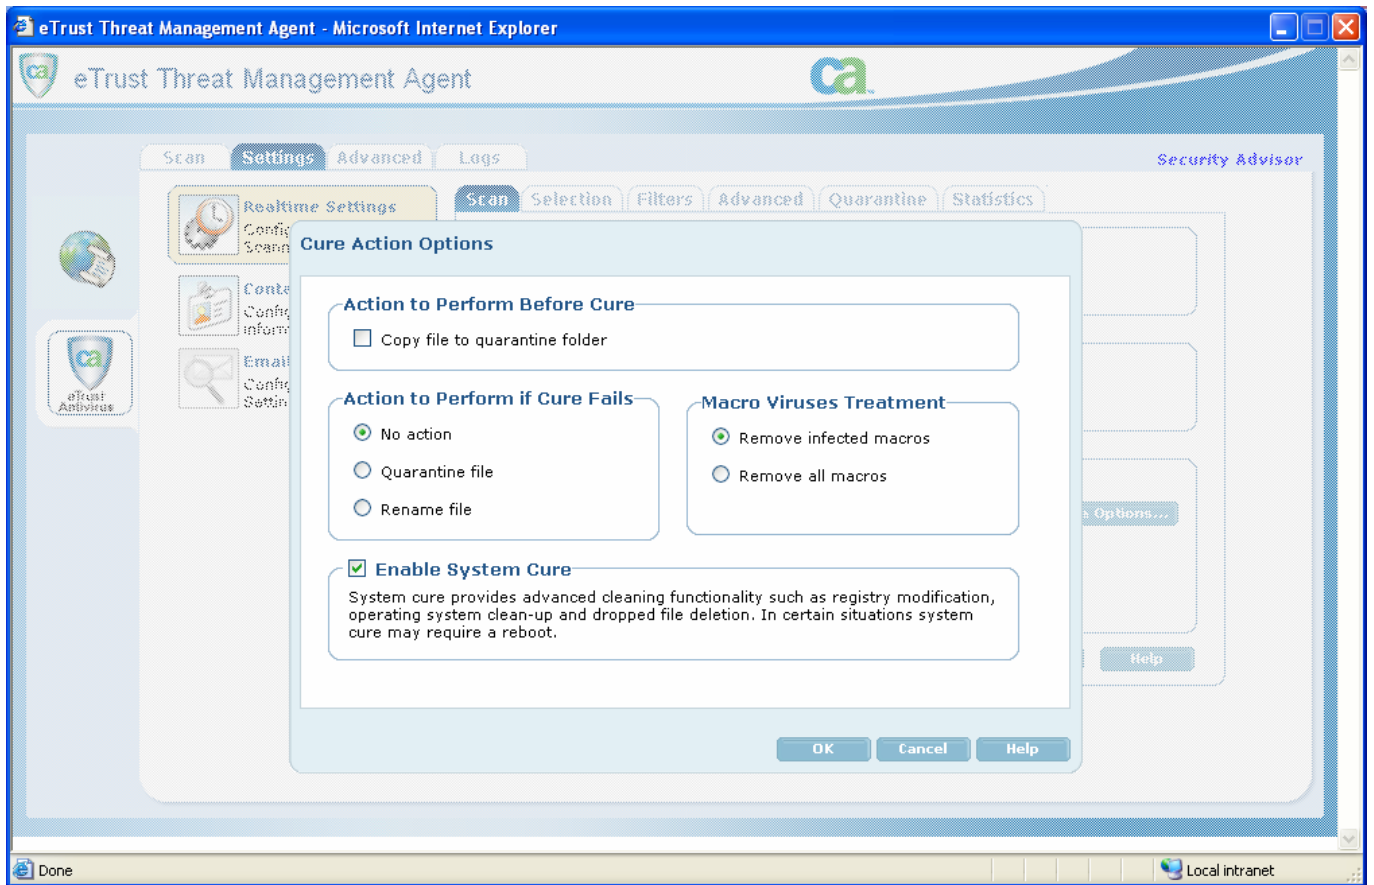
eTrust Threat Management Agent - Microsoft Internet Explorer

eTrust Threat Management Agent

ca

Scan Settings Advanced Logs

Security Advisor

Realtime Settings
Config
Scann

Conte
Config
inform

Email
Config
Settin

eTrust Antivirus

Scan Selection Filters Advanced Quarantine Statistics

Cure Action Options

Action to Perform Before Cure

Copy file to quarantine folder

Action to Perform if Cure Fails

No action

Quarantine file

Rename file

Macro Viruses Treatment

Remove infected macros

Remove all macros

Enable System Cure

System cure provides advanced cleaning functionality such as registry modification, operating system clean-up and dropped file deletion. In certain situations system cure may require a reboot.

Options...

Help

OK Cancel Help

Done

Local intranet